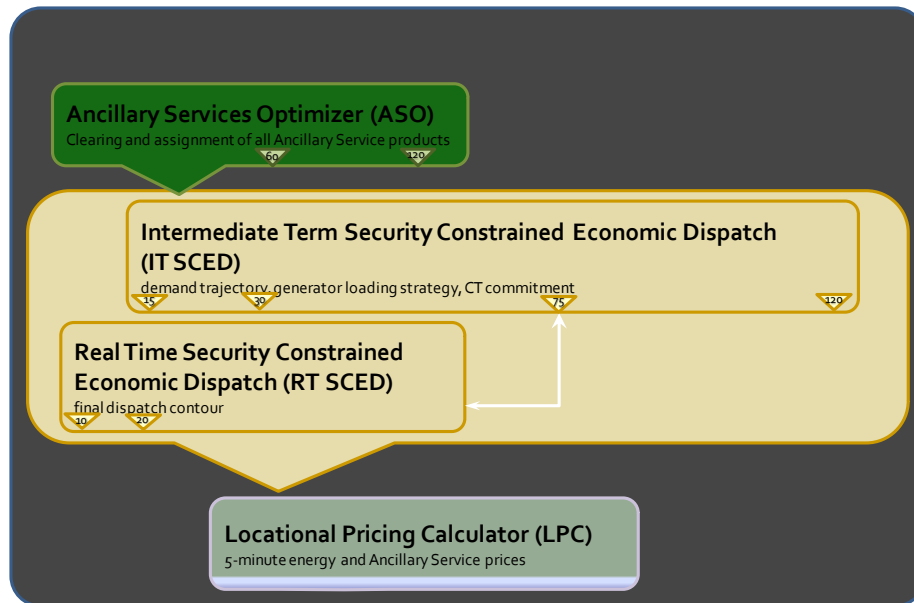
Ancillary Services Optimizer (ASO)
Clearing and assignment of all Ancillary Service products
60
120

Intermediate Term Security Constrained Economic Dispatch (IT SCED)
demand trajectory, generator loading strategy, CT commitment
15
30
75
120

Real Time Security Constrained Economic Dispatch (RT SCED)
final dispatch contour
10
20

Locational Pricing Calculator (LPC)
5-minute energy and Ancillary Service prices